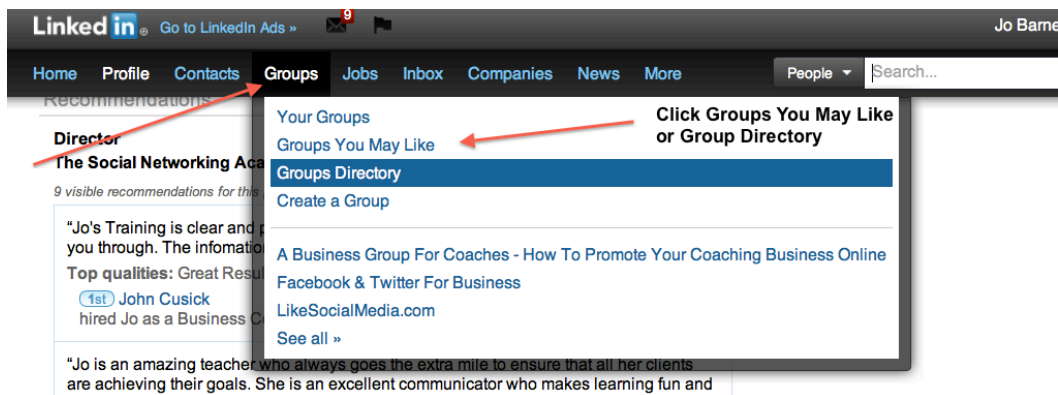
Linked in. Go to LinkedIn Ads » 9 Jo Barne

Home Profile Contacts Groups Jobs Inbox Companies News More People Search...

Recommendations

Director
The Social Networking Aca

9 visible recommendations for this

"Jo's Training is clear and p you through. The infomati

Top qualities: Great Resul

1st John Cusick hired Jo as a Business C

"Jo is an amazing teacher who always goes the extra mile to ensure that all her clients are achieving their goals. She is an excellent communicator who makes learning fun and

Your Groups
Groups You May Like
Groups Directory
Create a Group

A Business Group For Coaches - How To Promote Your Coaching Business Online
Facebook & Twitter For Business
LikeSocialMedia.com
See all »

Click Groups You May Like or Group Directory